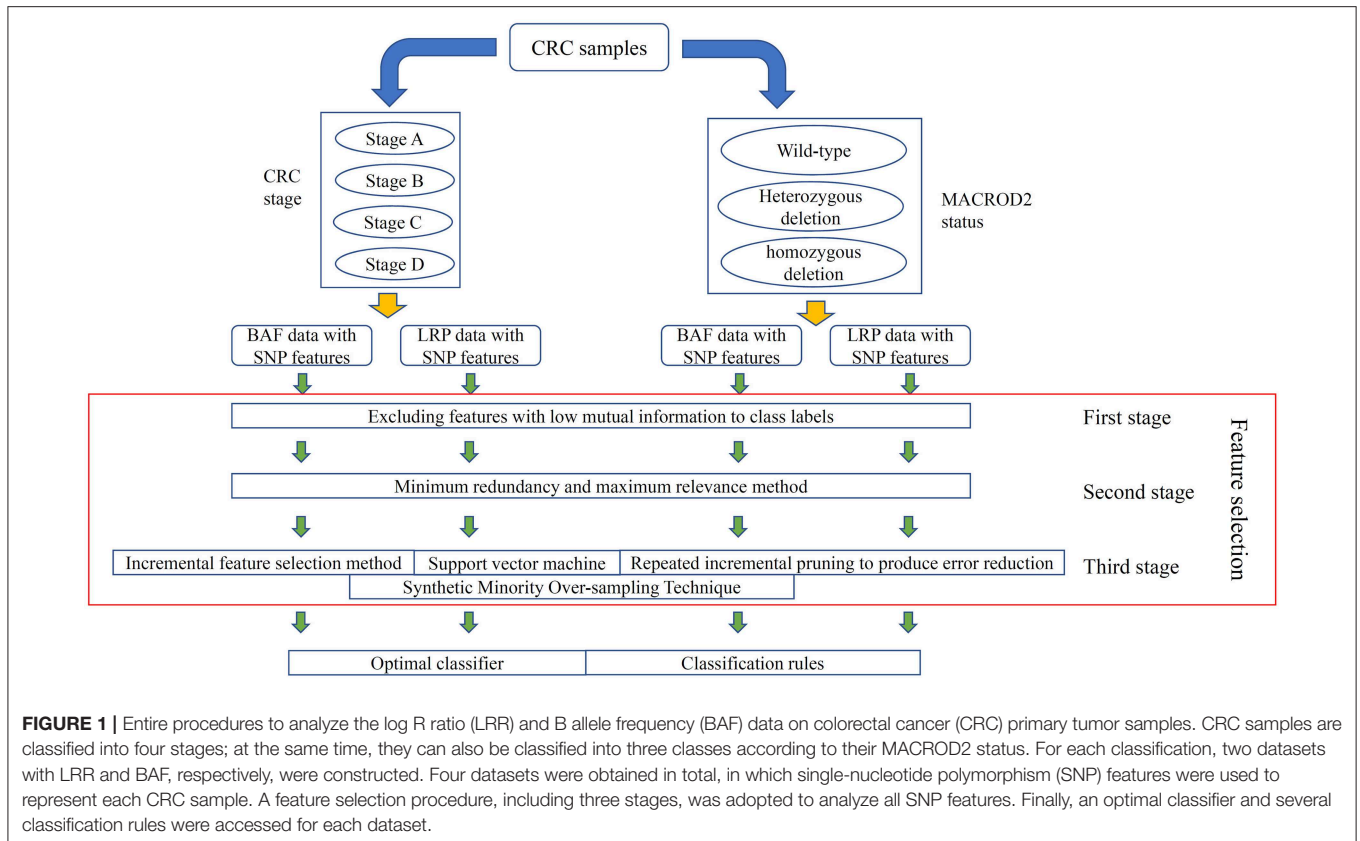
CRC samples

CRC stage

Stage A

Stage B

Stage C

Stage D

Wild-type

Heterozygous deletion

homozygous deletion

MACROD2 status

BAF data with SNP features

LRP data with SNP features

BAF data with SNP features

LRP data with SNP features

Excluding features with low mutual information to class labels

First stage

Minimum redundancy and maximum relevance method

Second stage

Incremental feature selection method

Support vector machine

Repeated incremental pruning to produce error reduction

Third stage

Synthetic Minority Over-sampling Technique

Feature selection

Optimal classifier

Classification rules

**FIGURE 1 |** Entire procedures to analyze the log R ratio (LRR) and B allele frequency (BAF) data on colorectal cancer (CRC) primary tumor samples. CRC samples are classified into four stages; at the same time, they can also be classified into three classes according to their MACROD2 status. For each classification, two datasets with LRR and BAF, respectively, were constructed. Four datasets were obtained in total, in which single-nucleotide polymorphism (SNP) features were used to represent each CRC sample. A feature selection procedure, including three stages, was adopted to analyze all SNP features. Finally, an optimal classifier and several classification rules were accessed for each dataset.